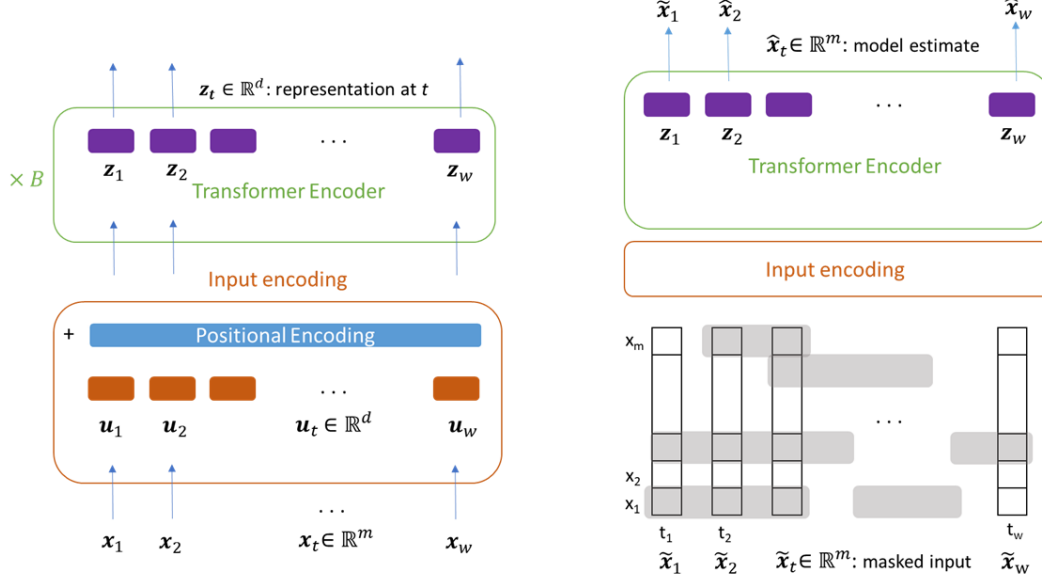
$\boldsymbol{z_t} \in \mathbb{R}^d$: representation at $t$

$\times B$

$\boldsymbol{z}_1$ $\boldsymbol{z}_2$ . . . $\boldsymbol{z}_w$

Transformer Encoder

Input encoding

+ Positional Encoding

$\boldsymbol{u}_1$ $\boldsymbol{u}_2$ . . . $\boldsymbol{u}_t \in \mathbb{R}^d$ $\boldsymbol{u}_w$

. . .

$\boldsymbol{x}_1$ $\boldsymbol{x}_2$ $\boldsymbol{x}_t \in \mathbb{R}^m$ $\boldsymbol{x}_w$

$\widehat{\boldsymbol{x}}_1$ $\widehat{\boldsymbol{x}}_2$ $\widehat{\boldsymbol{x}}_w$

$\widehat{\boldsymbol{x}}_t \in \mathbb{R}^m$: model estimate

$\boldsymbol{z}_1$ $\boldsymbol{z}_2$ . . . $\boldsymbol{z}_w$

Transformer Encoder

Input encoding

$x_m$

. . .

$x_2$

$x_1$

$t_1$ $t_2$ $t_w$

$\widetilde{\boldsymbol{x}}_1$ $\widetilde{\boldsymbol{x}}_2$ $\widetilde{\boldsymbol{x}}_t \in \mathbb{R}^m$: masked input $\widetilde{\boldsymbol{x}}_w$